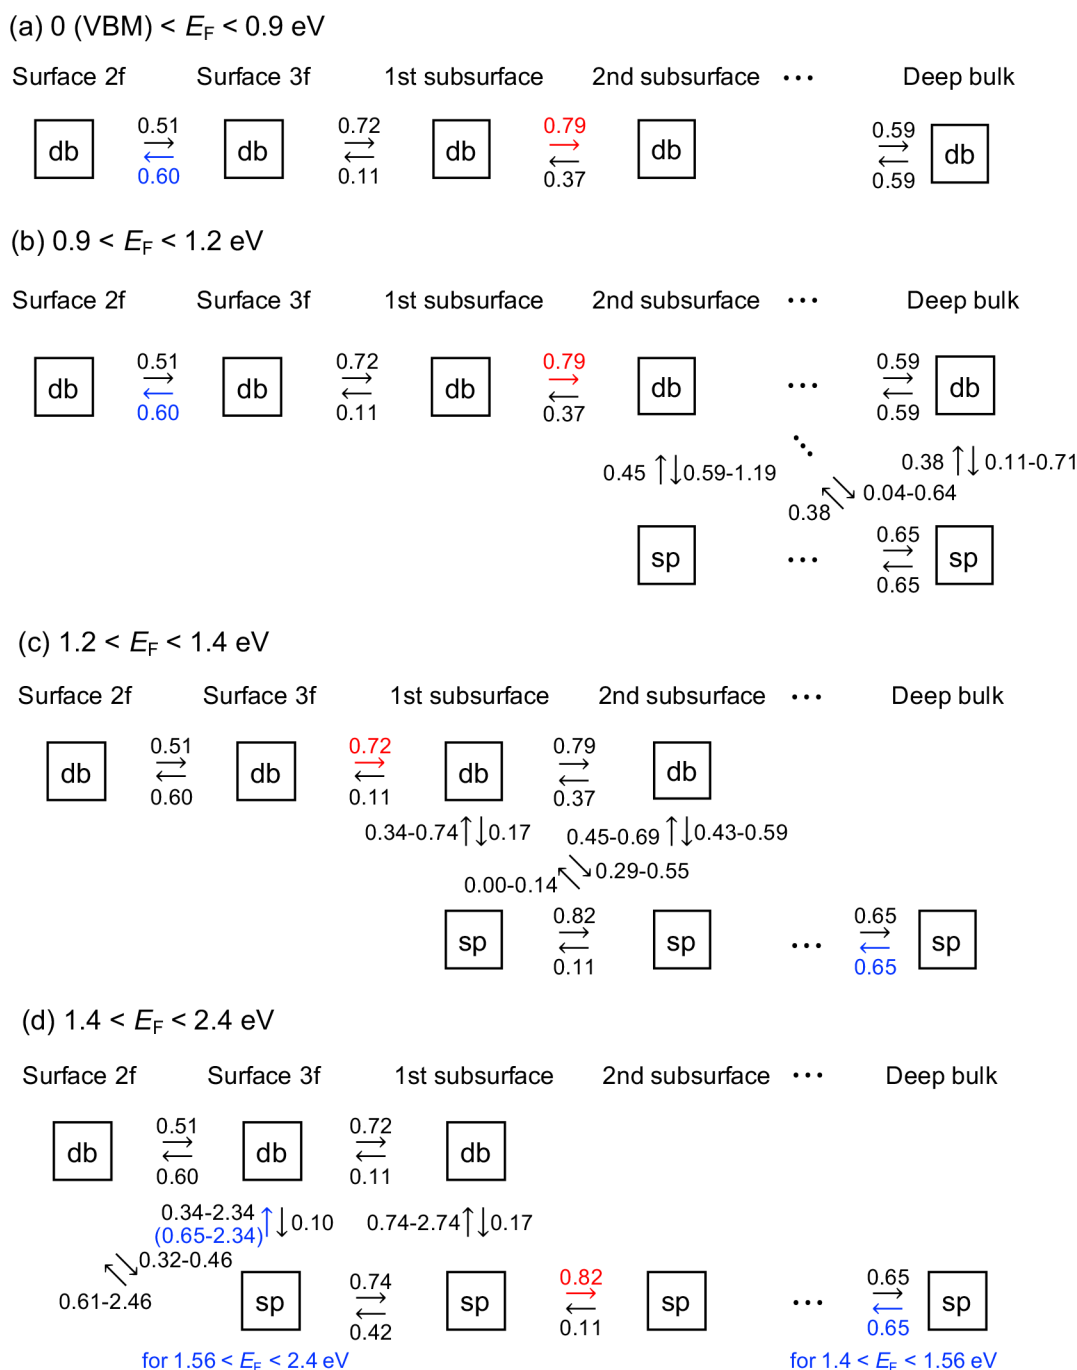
(a) 0 (VBM) < $E_F$ < 0.9 eV

Surface 2f Surface 3f 1st subsurface 2nd subsurface ··· Deep bulk

db 0.51 0.60 db 0.72 0.11 db 0.79 0.37 db 0.59 0.59 db

(b) 0.9 < $E_F$ < 1.2 eV

Surface 2f Surface 3f 1st subsurface 2nd subsurface ··· Deep bulk

db 0.51 0.60 db 0.72 0.11 db 0.79 0.37 db ··· 0.59 0.59 db

0.45 0.59-1.19 0.38 0.11-0.71

0.38 0.04-0.64

sp ··· 0.65 0.65 sp

(c) 1.2 < $E_F$ < 1.4 eV

Surface 2f Surface 3f 1st subsurface 2nd subsurface ··· Deep bulk

db 0.51 0.60 db 0.72 0.11 db 0.79 0.37 db

0.34-0.74 0.17 0.45-0.69 0.43-0.59

0.00-0.14 0.29-0.55

sp 0.82 0.11 sp ··· 0.65 0.65 sp

(d) 1.4 < $E_F$ < 2.4 eV

Surface 2f Surface 3f 1st subsurface 2nd subsurface ··· Deep bulk

db 0.51 0.60 db 0.72 0.11 db

0.34-2.34 (0.65-2.34) 0.10 0.74-2.74 0.17

0.32-0.46

0.61-2.46

sp 0.74 0.42 sp 0.82 0.11 sp ··· 0.65 0.65 sp

for 1.56 < $E_F$ < 2.4 eV for 1.4 < $E_F$ < 1.56 eV